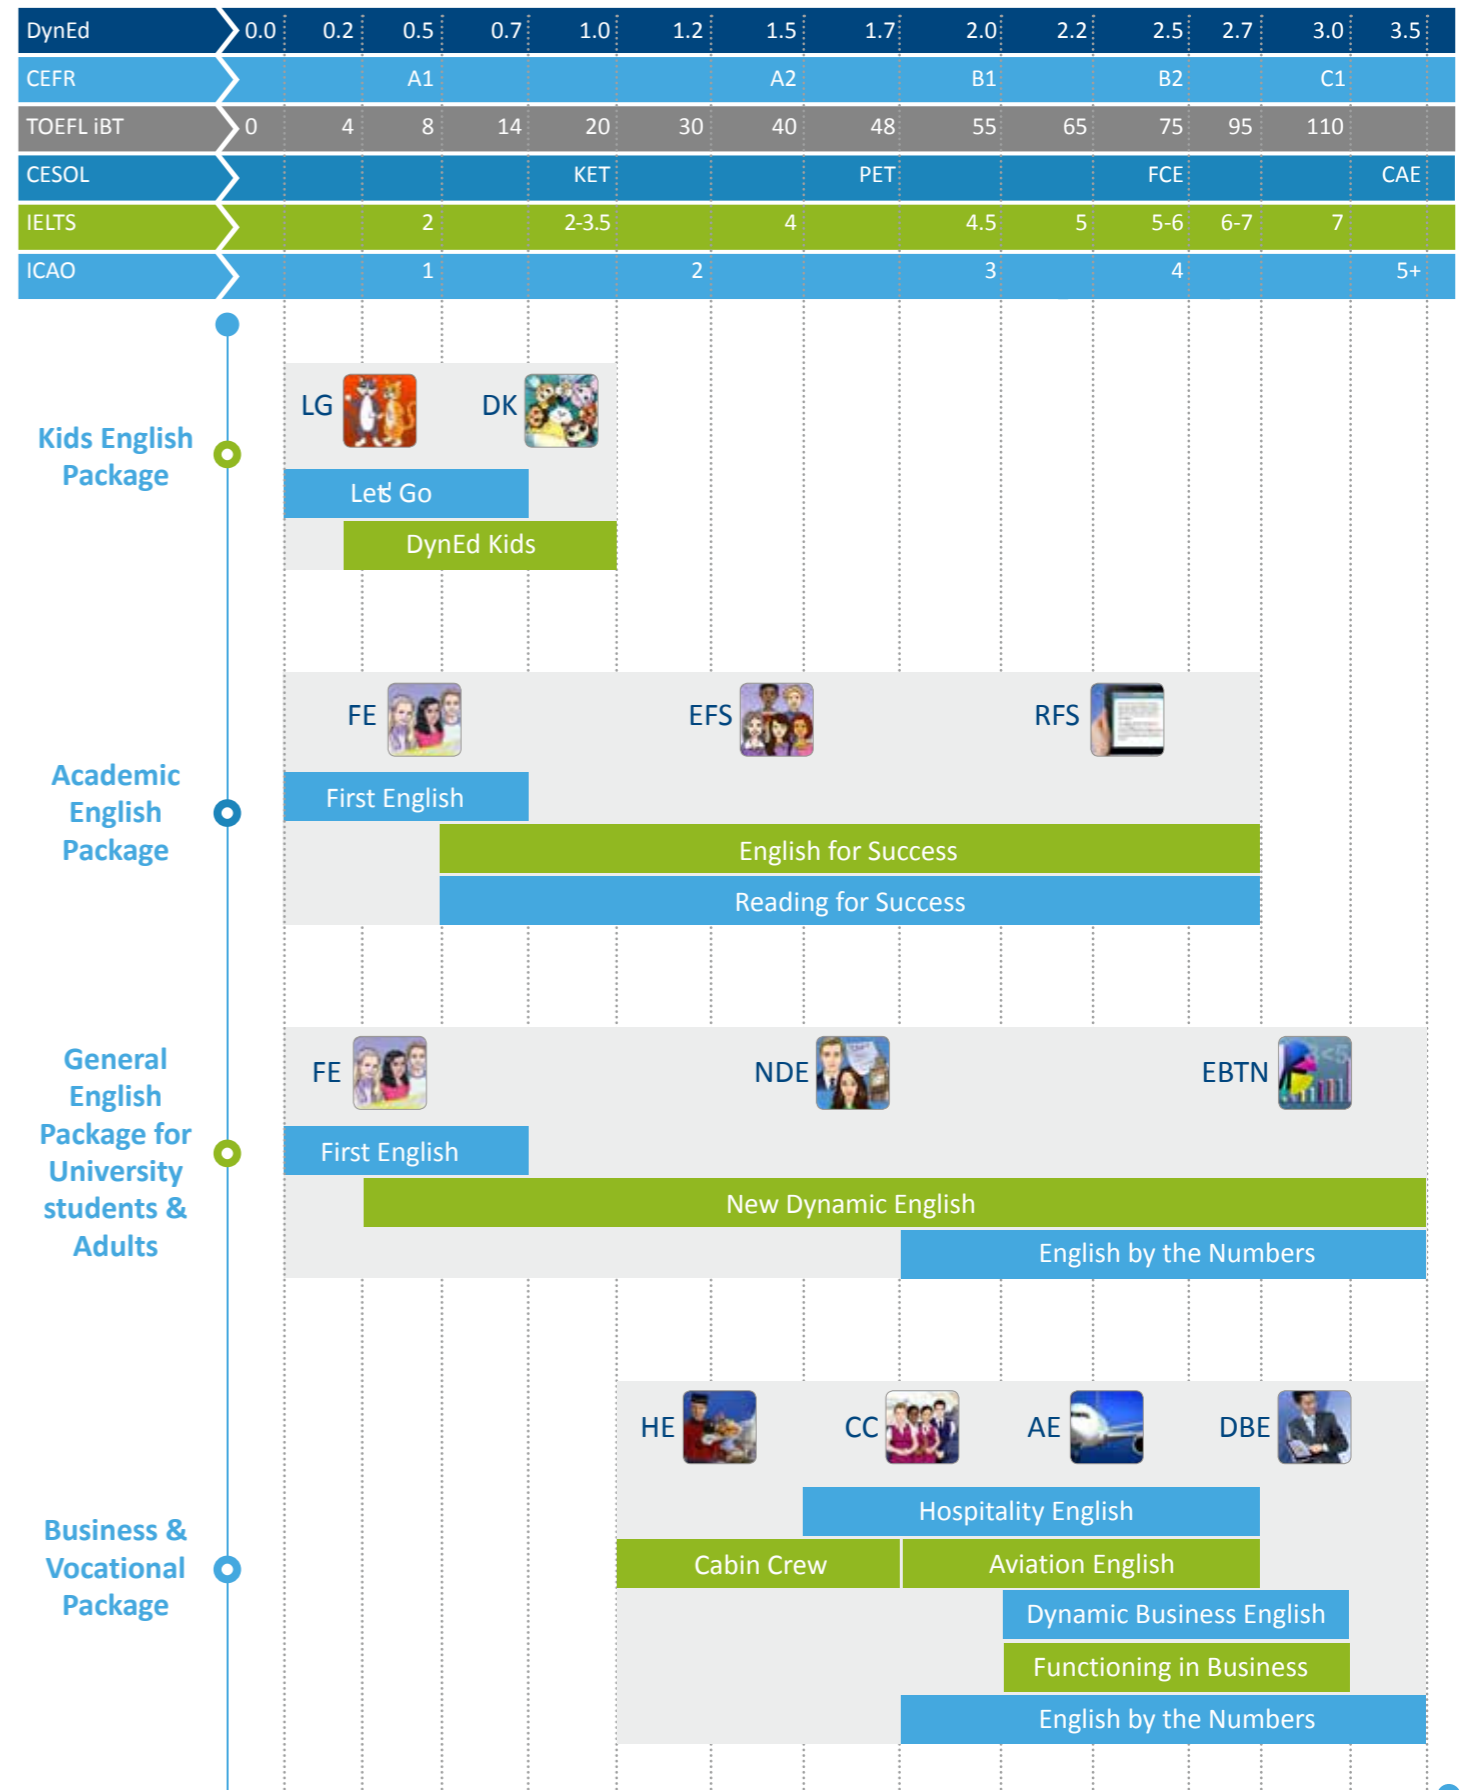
| DynEd | 0.0 | 0.2 | 0.5 | 0.7 | 1.0 | 1.2 | 1.5 | 1.7 | 2.0 | 2.2 | 2.5 | 2.7 | 3.0 | 3.5 |
|---|---|---|---|---|---|---|---|---|---|---|---|---|---|---|
| CEFR | | | A1 | | | | A2 | | B1 | | B2 | | C1 | |
| TOEFL iBT | 0 | 4 | 8 | 14 | 20 | 30 | 40 | 48 | 55 | 65 | 75 | 95 | 110 | |
| CESOL | | | | | KET | | | PET | | | FCE | | | CAE |
| IELTS | | | 2 | | 2-3.5 | | 4 | | 4.5 | 5 | 5-6 | 6-7 | 7 | |
| ICAO | | | 1 | | | 2 | | | 3 | | 4 | | | 5+ |

Kids English Package

LG DK

Let's Go

DynEd Kids

Academic English Package

FE EFS RFS

First English

English for Success

Reading for Success

General English Package for University students & Adults

FE NDE EBTN

First English

New Dynamic English

English by the Numbers

Business & Vocational Package

HE CC AE DBE

Hospitality English

Cabin Crew

Aviation English

Dynamic Business English

Functioning in Business

English by the Numbers